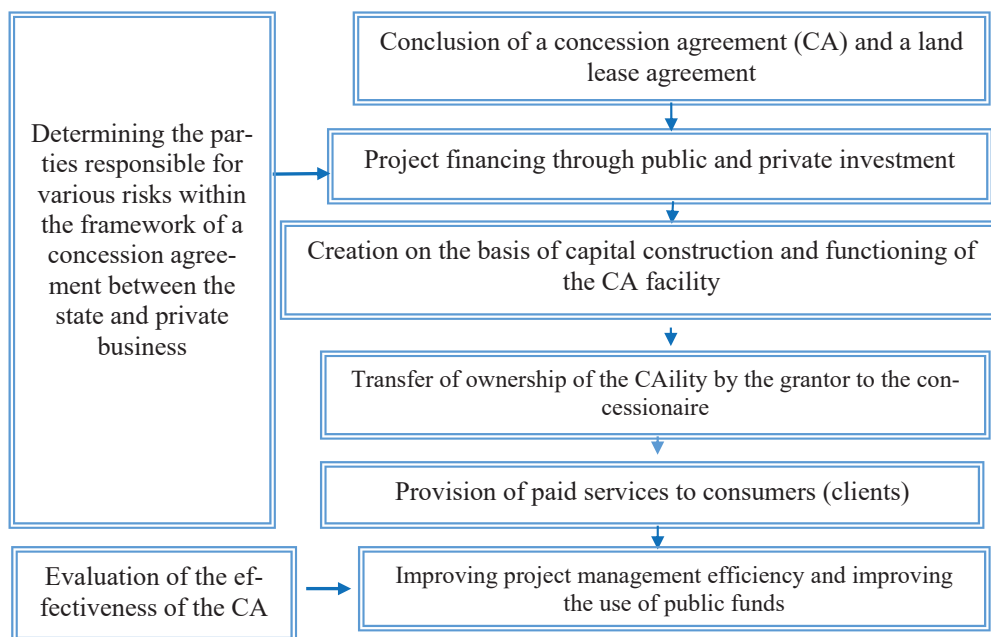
Determining the parties responsible for various risks within the framework of a concession agreement between the state and private business

Conclusion of a concession agreement (CA) and a land lease agreement

Project financing through public and private investment

Creation on the basis of capital construction and functioning of the CA facility

Transfer of ownership of the CAility by the grantor to the concessionaire

Provision of paid services to consumers (clients)

Evaluation of the effectiveness of the CA

Improving project management efficiency and improving the use of public funds